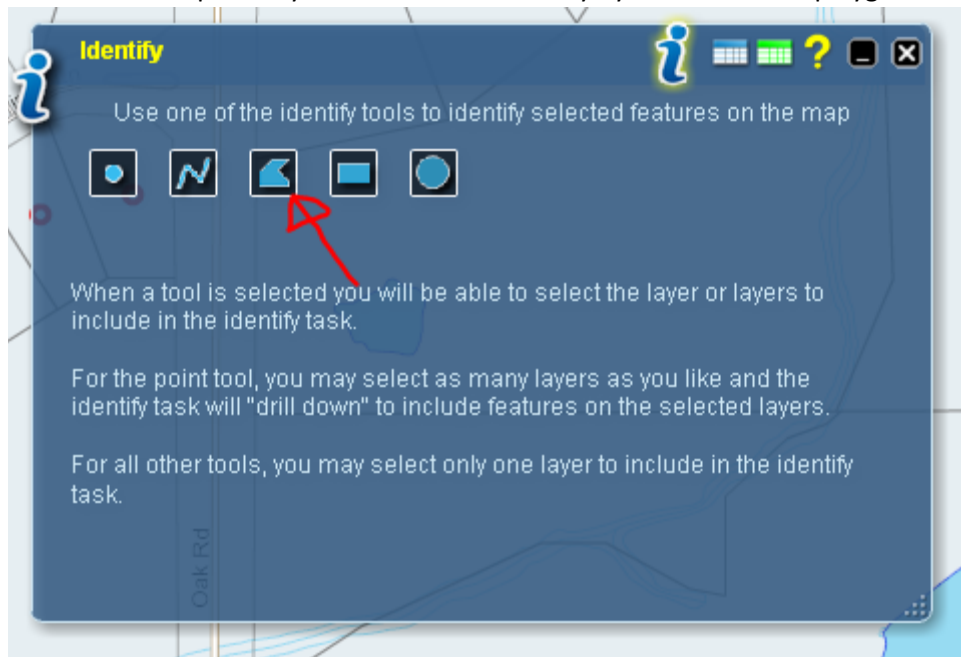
Identify

Use one of the identify tools to identify selected features on the map

When a tool is selected you will be able to select the layer or layers to include in the identify task.

For the point tool, you may select as many layers as you like and the identify task will "drill down" to include features on the selected layers.

For all other tools, you may select only one layer to include in the identify task.

Oak Rd